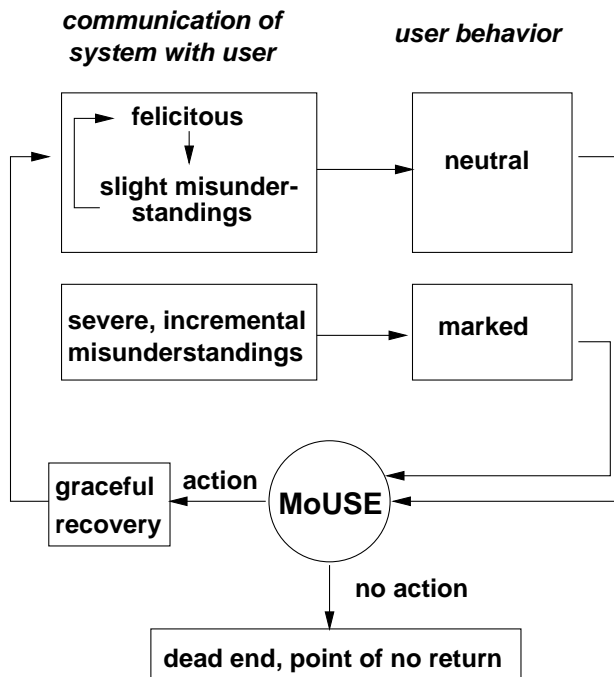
communication of system with user

user behavior

felicitous

slight misunderstandings

neutral

severe, incremental misunderstandings

marked

graceful recovery

action

MoUSE

no action

dead end, point of no return